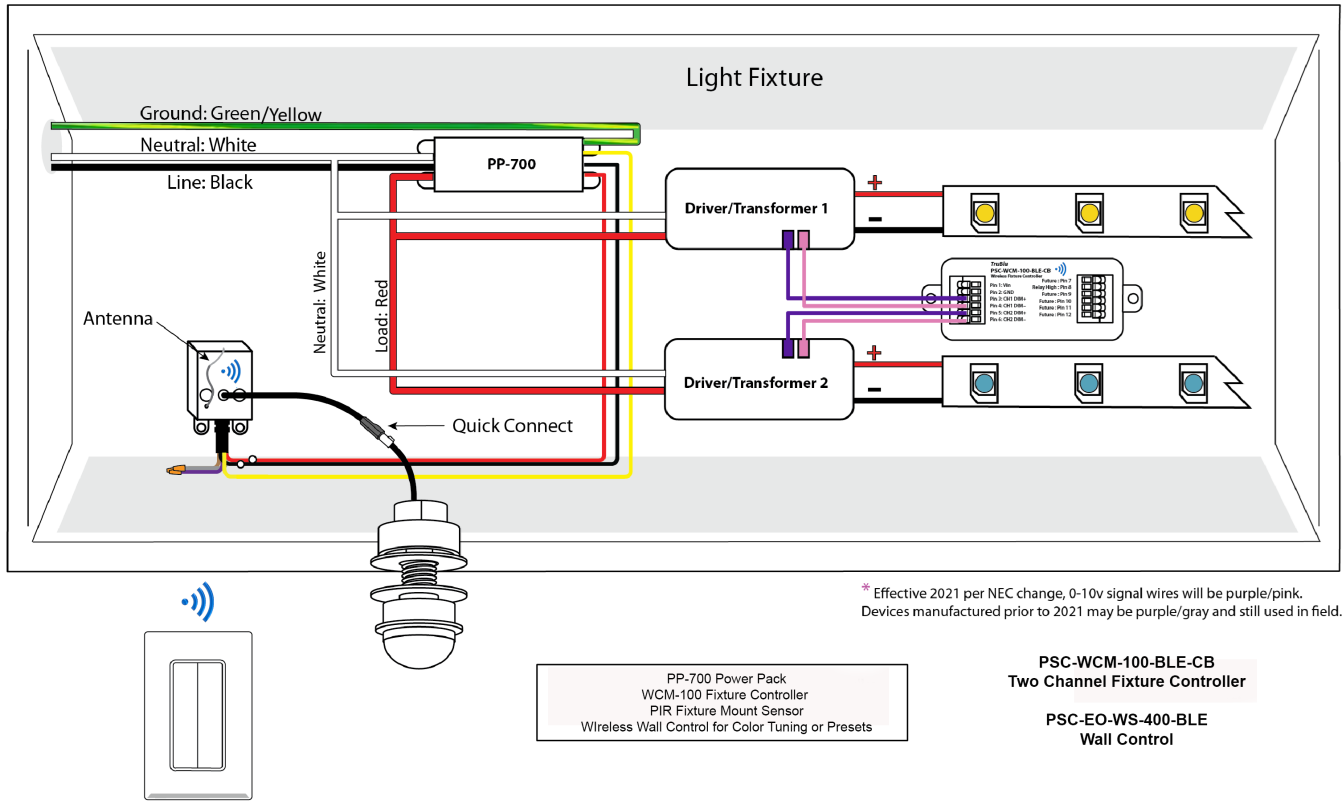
Light Fixture

Ground: Green/Yellow

Neutral: White

Line: Black

PP-700

Driver/Transformer 1

Driver/Transformer 2

+

−

+

−

Neutral: White

Load: Red

Antenna

Quick Connect

TruBlu
PSC-WCM-100-BLE-CB
Wireless Fixture Controller

Pin 1: Vin
Pin 2: GND
Pin 3: CH1 DIM+
Pin 4: CH1 DIM-
Pin 5: CH2 DIM+
Pin 6: CH2 DIM-

Future : Pin 7
Relay High : Pin 8
Future : Pin 9
Future : Pin 10
Future : Pin 11
Future : Pin 12

* Effective 2021 per NEC change, 0-10v signal wires will be purple/pink.
Devices manufactured prior to 2021 may be purple/gray and still used in field.

PP-700 Power Pack
WCM-100 Fixture Controller
PIR Fixture Mount Sensor
WIreless Wall Control for Color Tuning or Presets

PSC-WCM-100-BLE-CB
Two Channel Fixture Controller

PSC-EO-WS-400-BLE
Wall Control